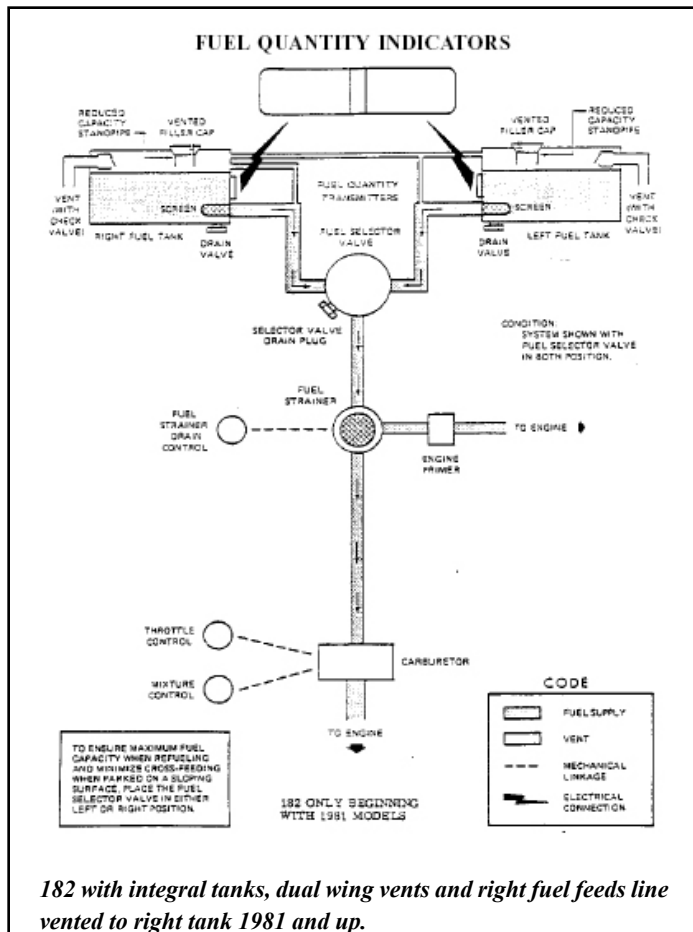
FUEL QUANTITY INDICATORS

REDUCED CAPACITY STANDPIPE

VENTED FILLER CAP

VENTED FILLER CAP

REDUCED CAPACITY STANDPIPE

VENT (WITH CHECK VALVE)

SCREEN

RIGHT FUEL TANK

DRAIN VALVE

FUEL QUANTITY TRANSMITTERS

FUEL SELECTOR VALVE

SCREEN

DRAIN VALVE

LEFT FUEL TANK

VENT (WITH CHECK VALVE)

SELECTOR VALVE DRAIN PLUG

CONDITION: SYSTEM SHOWN WITH FUEL SELECTOR VALVE IN BOTH POSITION.

FUEL STRAINER

FUEL STRAINER DRAIN CONTROL

TO ENGINE

ENGINE PRIMER

THROTTLE CONTROL

CARBURETOR

MIXTURE CONTROL

CODE

FUEL SUPPLY

VENT

MECHANICAL LINKAGE

ELECTRICAL CONNECTION

TO ENGINE

TO ENSURE MAXIMUM FUEL CAPACITY WHEN REFUELING AND MINIMIZE CROSS-FEEDING WHEN PARKED ON A SLOPING SURFACE, PLACE THE FUEL SELECTOR VALVE IN EITHER LEFT OR RIGHT POSITION.

182 ONLY BEGINNING WITH 1981 MODELS

182 with integral tanks, dual wing vents and right fuel feeds line vented to right tank 1981 and up.